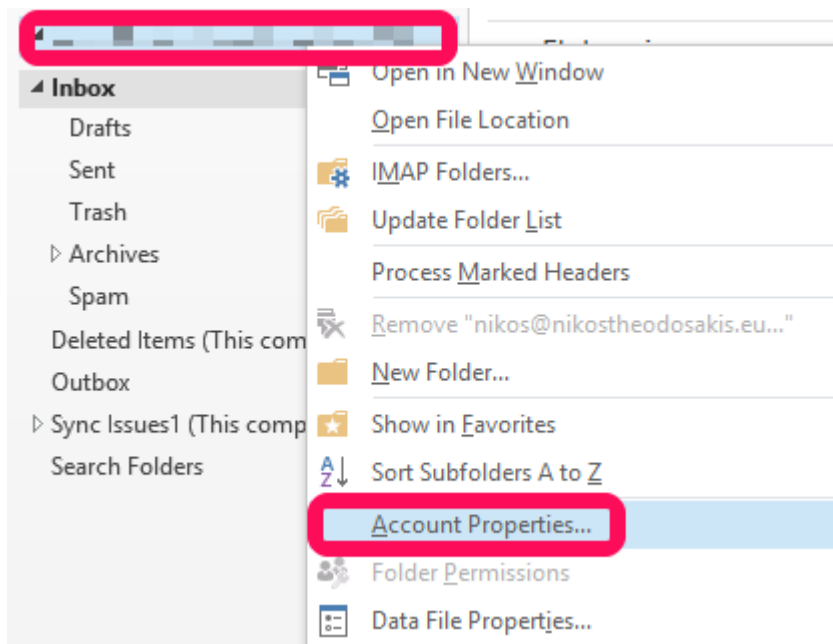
Inbox
Drafts
Sent
Trash
Archives
Spam
Deleted Items (This com
Outbox
Sync Issues1 (This comp
Search Folders

Open in New Window
Open File Location
IMAP Folders...
Update Folder List
Process Marked Headers
Remove "nikos@nikostheodosakis.eu..."
New Folder...
Show in Favorites
Sort Subfolders A to Z
Account Properties...
Folder Permissions
Data File Properties...